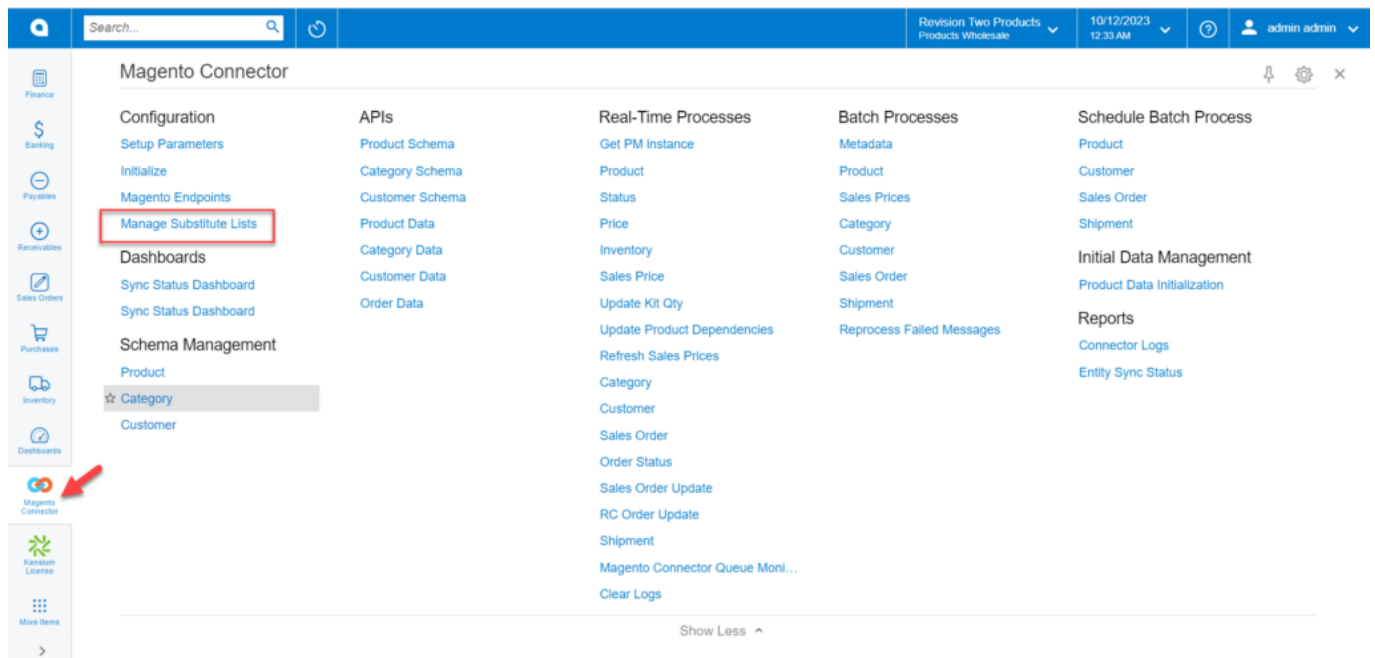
Search...

Revision Two Products
Products Wholesale

10/12/2023
12:33 AM

admin admin

Finance
Banking
Payables
Receivables
Sales Orders
Purchases
Inventory
Dashboards
Magento Connector
Kensium License
More Items

Magento Connector

Configuration
Setup Parameters
Initialize
Magento Endpoints
Manage Substitute Lists

Dashboards
Sync Status Dashboard
Sync Status Dashboard

Schema Management
Product
Category
Customer

APIs
Product Schema
Category Schema
Customer Schema
Product Data
Category Data
Customer Data
Order Data

Real-Time Processes
Get PM instance
Product
Status
Price
Inventory
Sales Price
Update Kit Qty
Update Product Dependencies
Refresh Sales Prices
Category
Customer
Sales Order
Order Status
Sales Order Update
RC Order Update
Shipment
Magento Connector Queue Moni...
Clear Logs

Batch Processes
Metadata
Product
Sales Prices
Category
Customer
Sales Order
Shipment
Reprocess Failed Messages

Schedule Batch Process
Product
Customer
Sales Order
Shipment

Initial Data Management
Product Data Initialization

Reports
Connector Logs
Entity Sync Status

Show Less